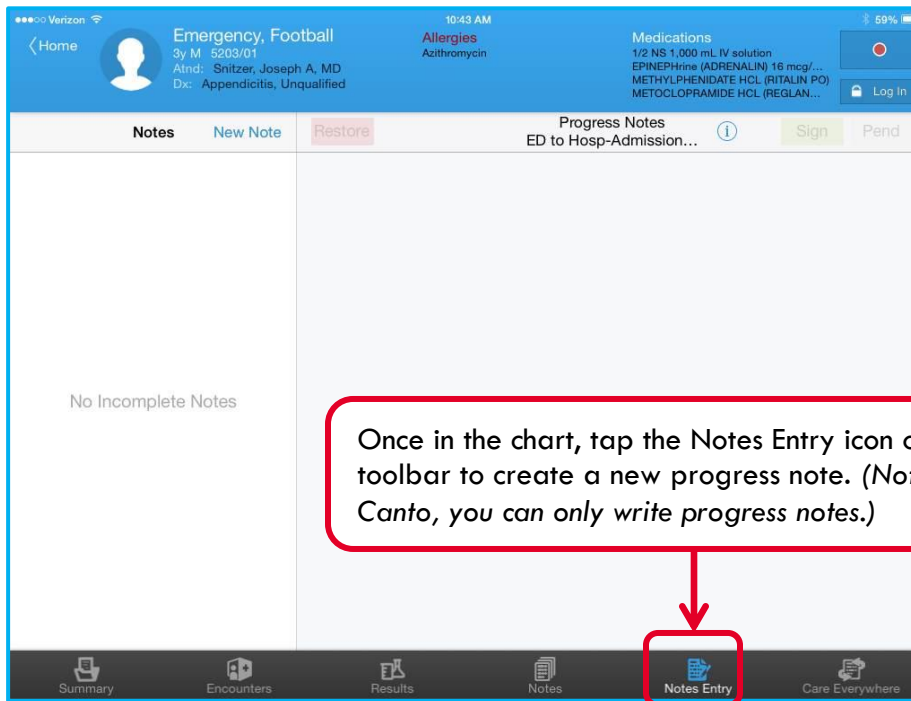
●●●○○ Verizon 10:43 AM 59%

Home

Emergency, Football
3y M 5203/01
Atnd: Snitzer, Joseph A, MD
Dx: Appendicitis, Unqualified

Allergies
Azithromycin

Medications
1/2 NS 1,000 mL IV solution
EPINEPHrine (ADRENALIN) 16 mcg/...
METHYLPHENIDATE HCL (RITALIN PO)
METOCLOPRAMIDE HCL (REGLAN...

Log In

Notes New Note

Restore

Progress Notes
ED to Hosp-Admission...

Sign Pend

No Incomplete Notes

Once in the chart, tap the Notes Entry icon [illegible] toolbar to create a new progress note. (No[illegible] Canto, you can only write progress notes.)

Summary Encounters Results Notes Notes Entry Care Everywhere